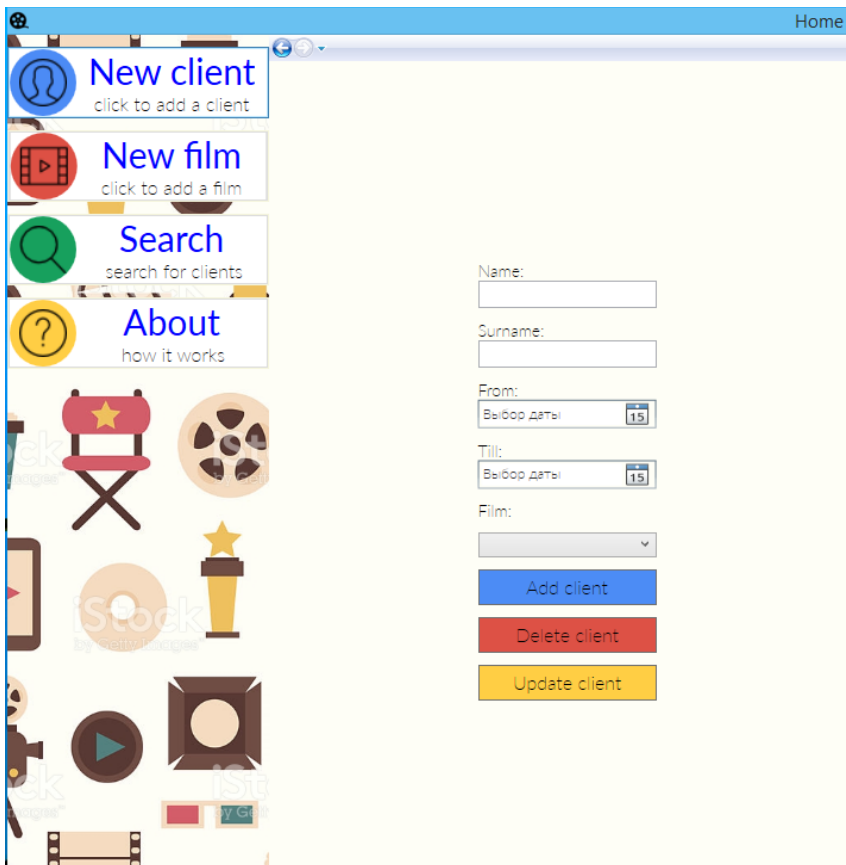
Home

New client
click to add a client

New film
click to add a film

Search
search for clients

About
how it works

iStock
by Getty Images

Name:

Surname:

From:
Выбор даты 15

Till:
Выбор даты 15

Film:

Add client

Delete client

Update client